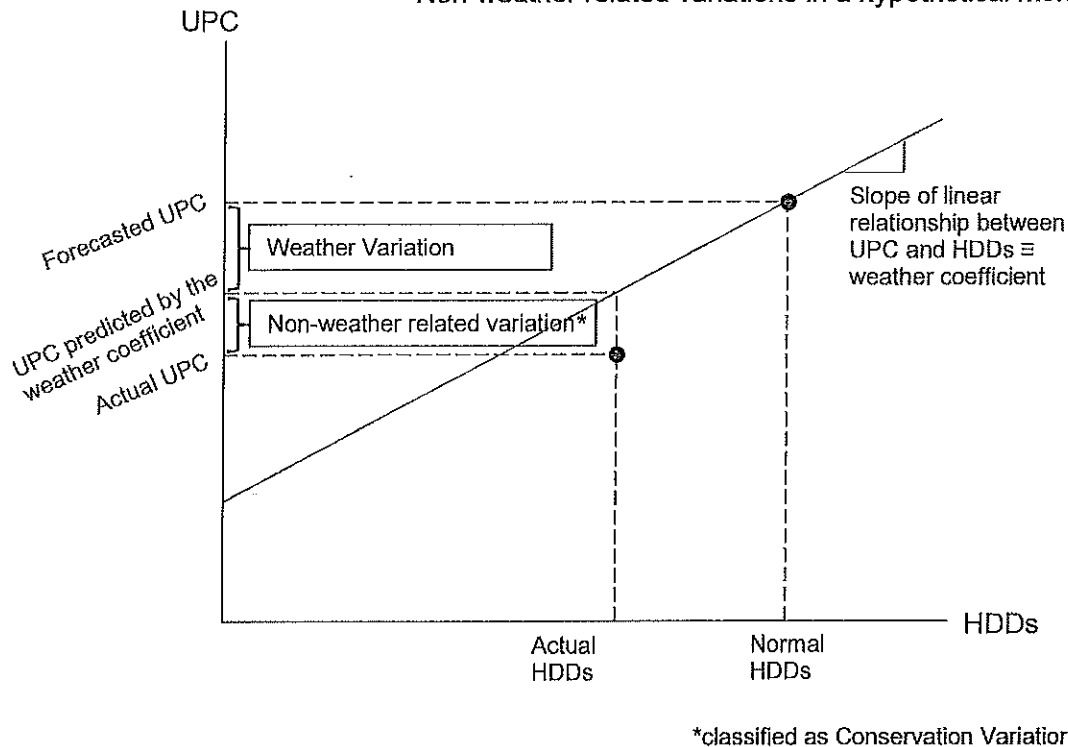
Non-weather related variations in a hypothetical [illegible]

UPC

Forecasted UPC

UPC predicted by the weather coefficient

Actual UPC

Weather Variation

Non-weather related variation*

Slope of linear relationship between UPC and HDDs ≡ weather coefficient

HDDs

Actual HDDs

Normal HDDs

*classified as Conservation Variatior